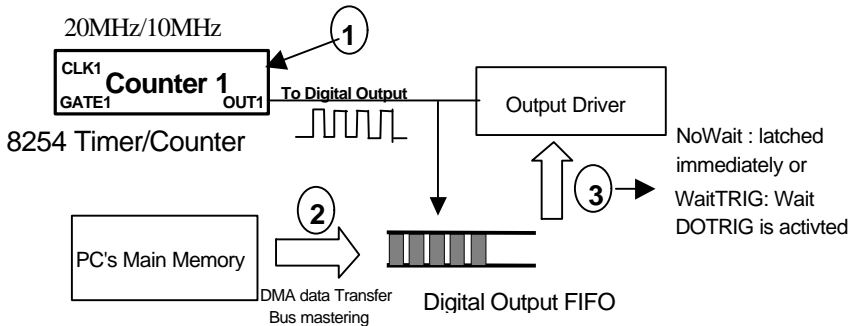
20MHz/10MHz

1

CLK1
Counter 1
GATE1
OUT1

To Digital Output

8254 Timer/Counter

Output Driver

NoWait : latched immediately or

WaitTRIG: Wait DOTRIG is activted

3

2

PC's Main Memory

DMA data Transfer
Bus mastering

Digital Output FIFO